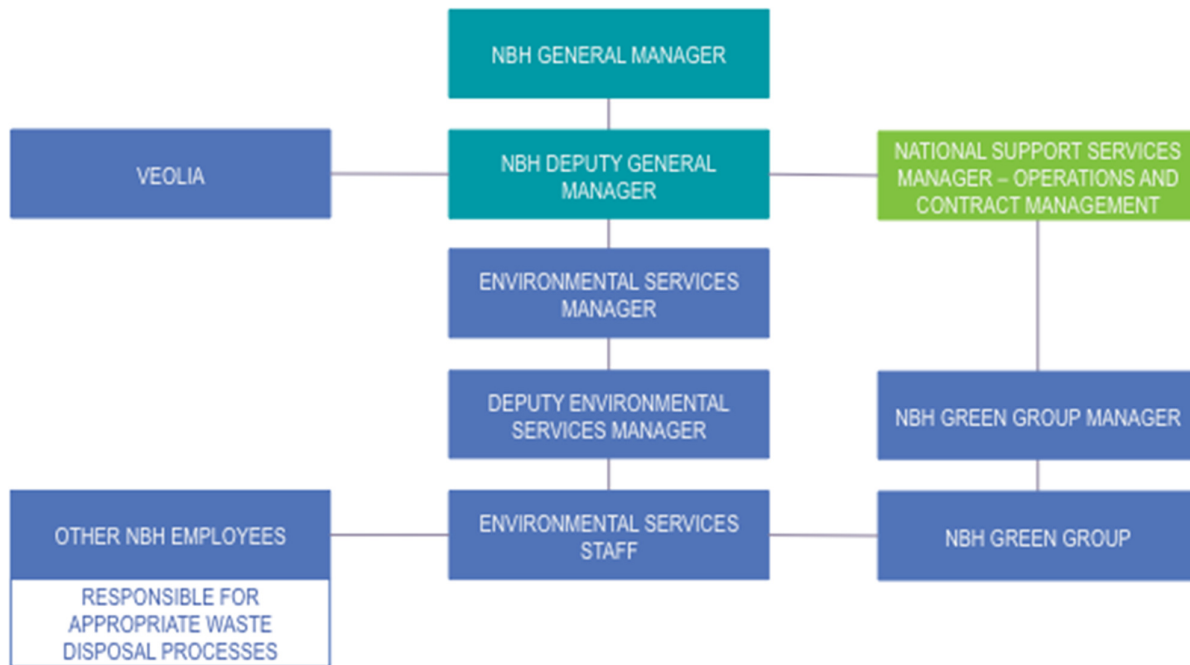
NBH GENERAL MANAGER

VEOLIA

NBH DEPUTY GENERAL MANAGER

NATIONAL SUPPORT SERVICES MANAGER – OPERATIONS AND CONTRACT MANAGEMENT

ENVIRONMENTAL SERVICES MANAGER

DEPUTY ENVIRONMENTAL SERVICES MANAGER

NBH GREEN GROUP MANAGER

OTHER NBH EMPLOYEES

ENVIRONMENTAL SERVICES STAFF

NBH GREEN GROUP

RESPONSIBLE FOR APPROPRIATE WASTE DISPOSAL PROCESSES